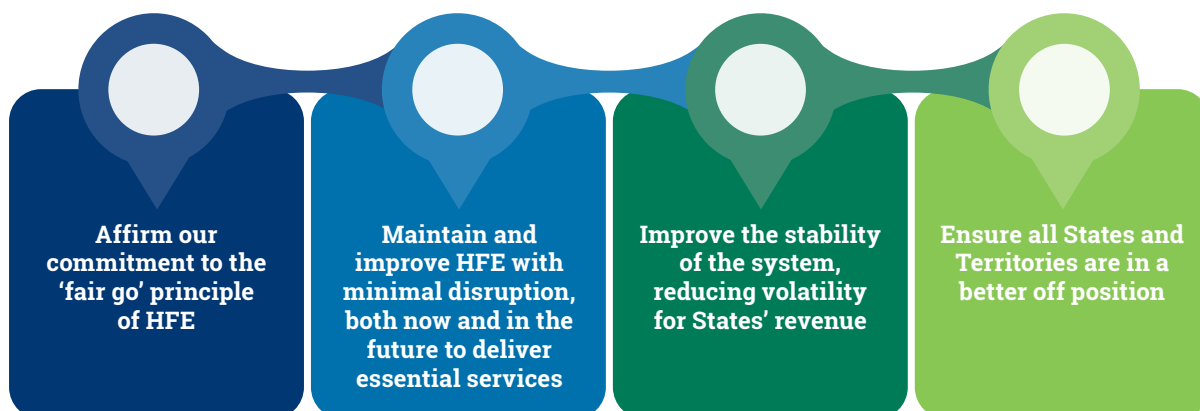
Affirm our commitment to the ‘fair go’ principle of HFE

Maintain and improve HFE with minimal disruption, both now and in the future to deliver essential services

Improve the stability of the system, reducing volatility for States’ revenue

Ensure all States and Territories are in a better off position